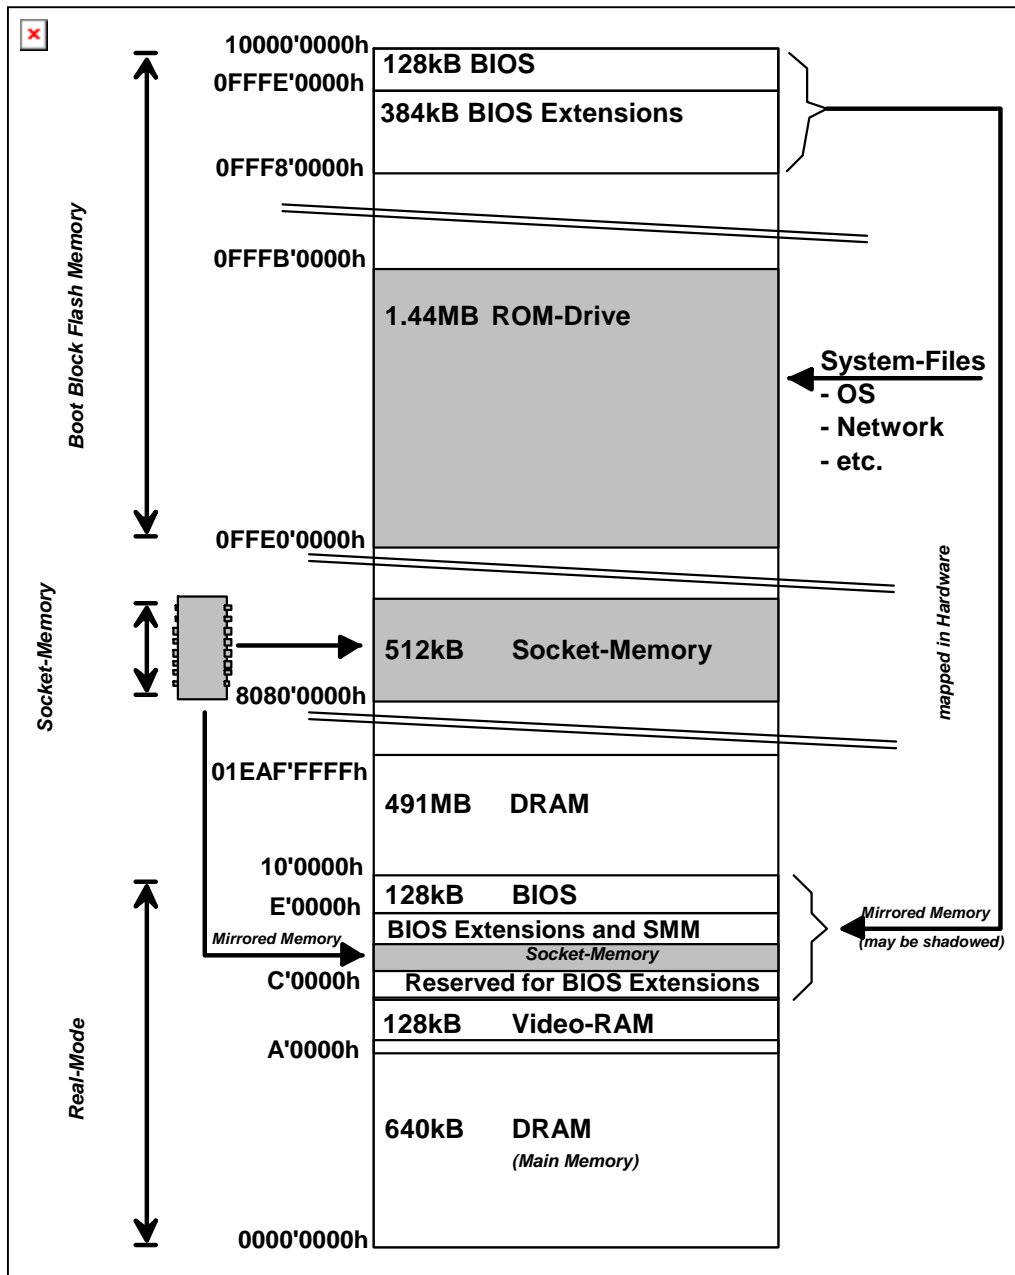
10000'0000h
128kB BIOS
0FFFE'0000h
384kB BIOS Extensions
0FFF8'0000h
0FFFB'0000h
1.44MB ROM-Drive
System-Files
- OS
- Network
- etc.
Boot Block Flash Memory
0FFE0'0000h
Socket-Memory
512kB Socket-Memory
8080'0000h
mapped in Hardware
01EAF'FFFFh
491MB DRAM
10'0000h
128kB BIOS
E'0000h
BIOS Extensions and SMM
Mirrored Memory
Socket-Memory
Mirrored Memory
(may be shadowed)
C'0000h
Reserved for BIOS Extensions
128kB Video-RAM
A'0000h
Real-Mode
640kB DRAM
(Main Memory)
0000'0000h